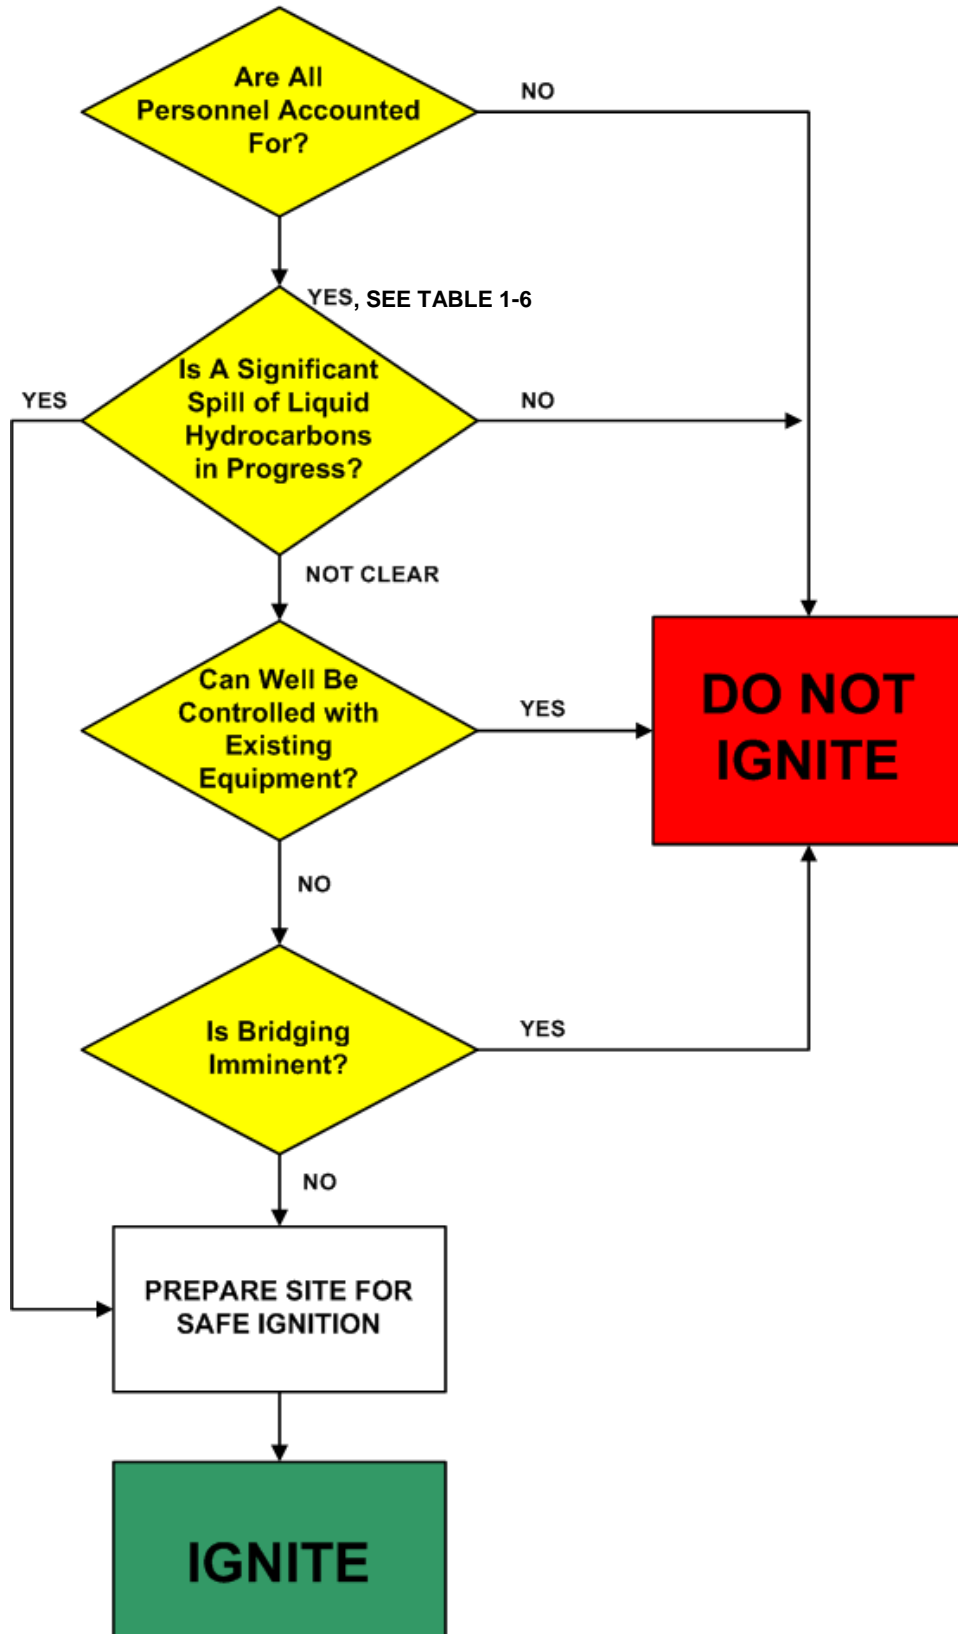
Are All Personnel Accounted For?

NO

YES, SEE TABLE 1-6

YES

Is A Significant Spill of Liquid Hydrocarbons in Progress?

NO

NOT CLEAR

Can Well Be Controlled with Existing Equipment?

YES

DO NOT IGNITE

NO

Is Bridging Imminent?

YES

NO

PREPARE SITE FOR SAFE IGNITION

IGNITE